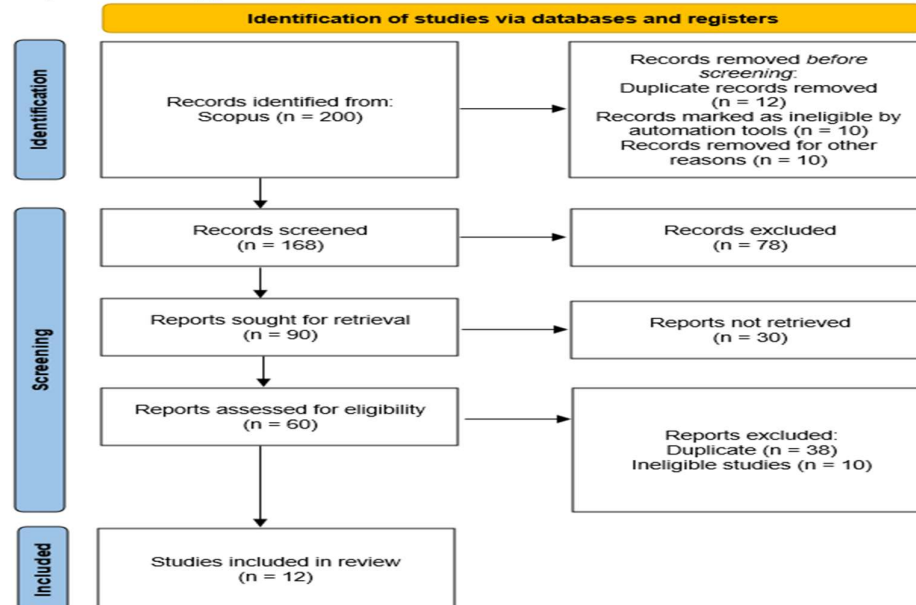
Identification of studies via databases and registers

Identification

Records identified from: Scopus (n = 200)

Records removed *before screening*: Duplicate records removed (n = 12) Records marked as ineligible by automation tools (n = 10) Records removed for other reasons (n = 10)

Screening

Records screened (n = 168)

Records excluded (n = 78)

Reports sought for retrieval (n = 90)

Reports not retrieved (n = 30)

Reports assessed for eligibility (n = 60)

Reports excluded: Duplicate (n = 38) Ineligible studies (n = 10)

Included

Studies included in review (n = 12)